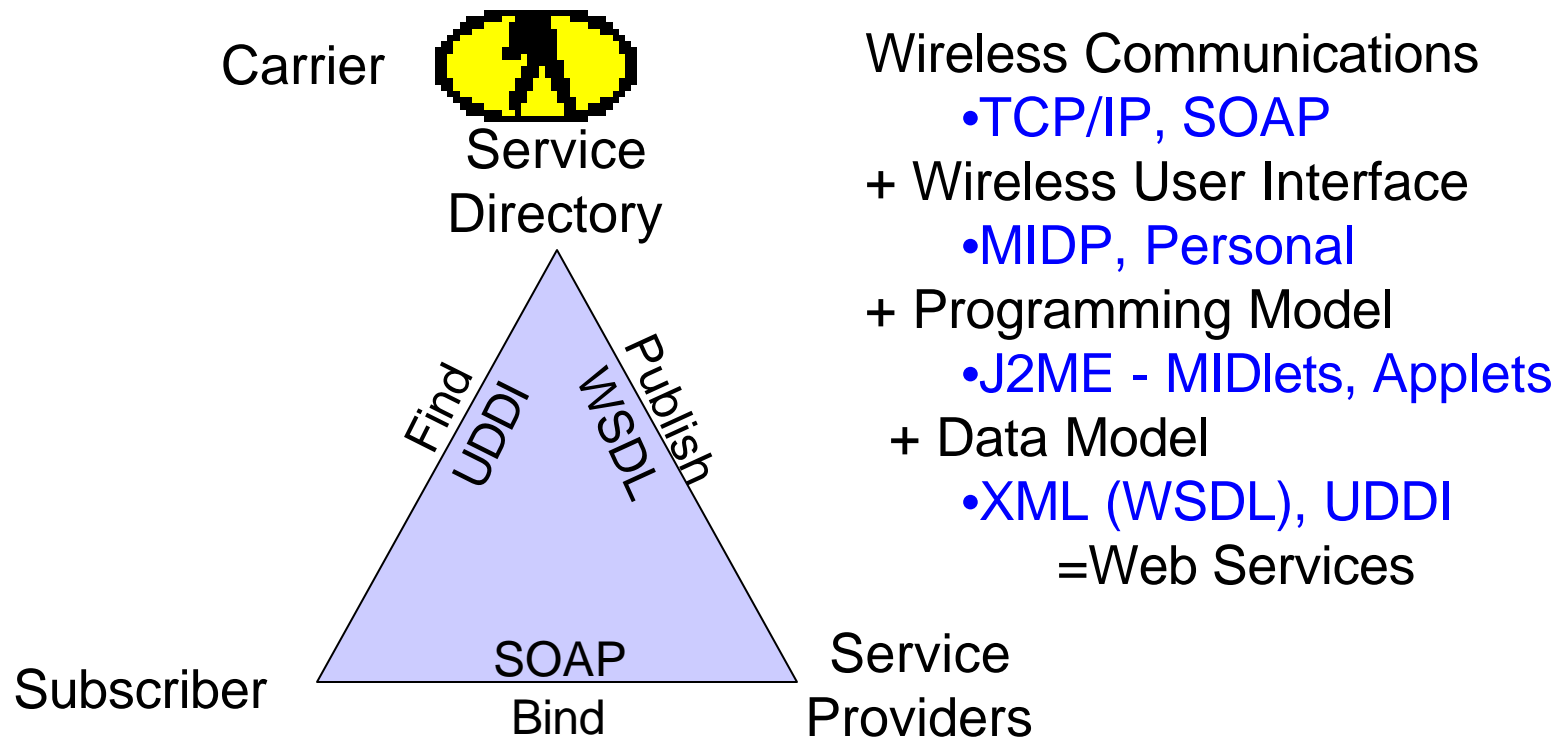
Carrier

Service Directory

Find
UDDI

Publish
WSDL

SOAP
Bind

Subscriber

Service Providers

Wireless Communications
•TCP/IP, SOAP
+ Wireless User Interface
•MIDP, Personal
+ Programming Model
•J2ME - MIDlets, Applets
+ Data Model
•XML (WSDL), UDDI
=Web Services